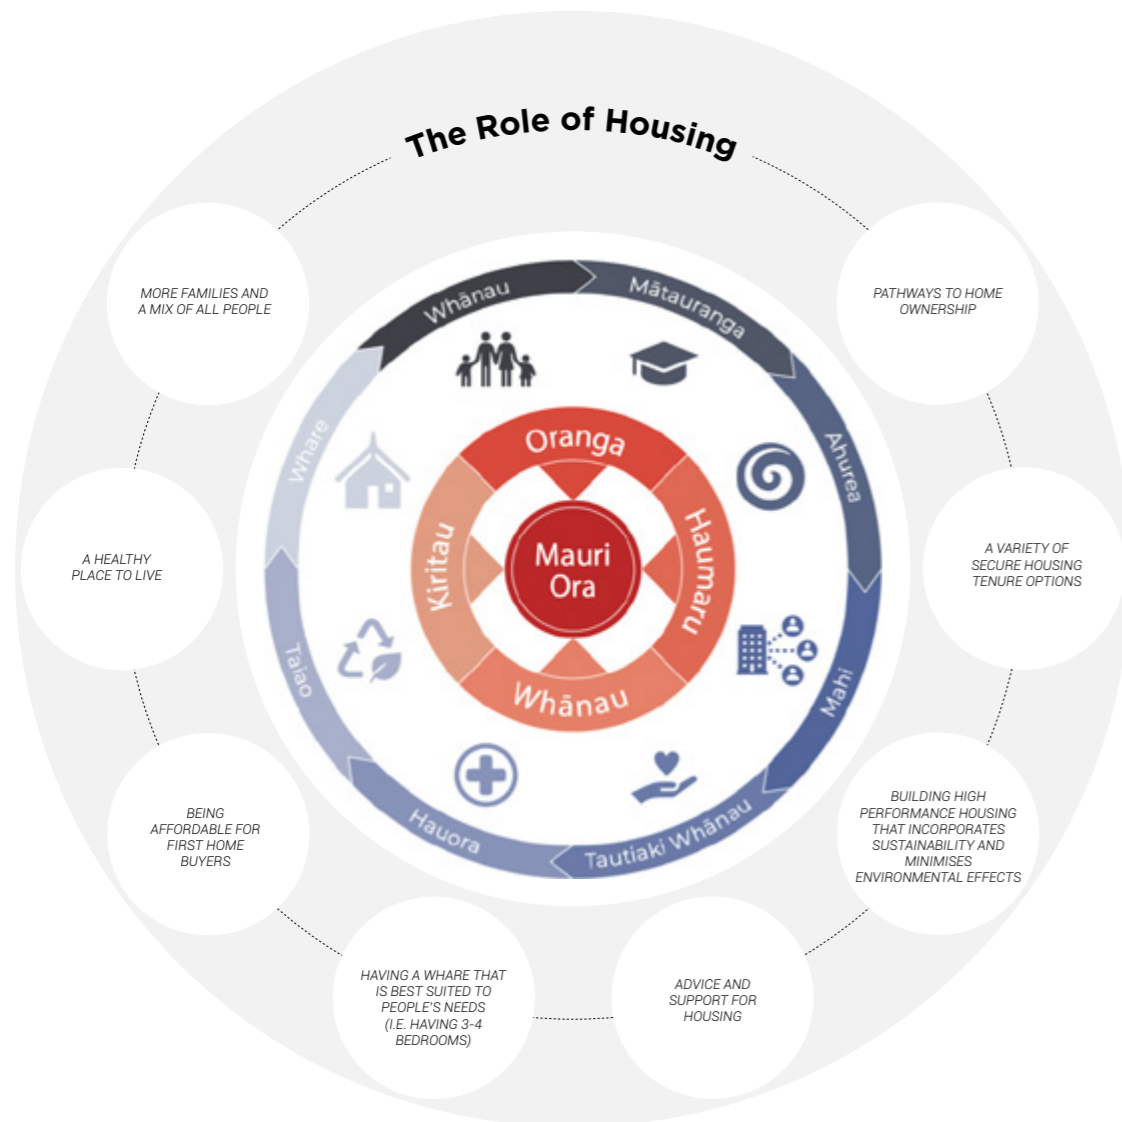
The Role of Housing

MORE FAMILIES AND A MIX OF ALL PEOPLE

PATHWAYS TO HOME OWNERSHIP

A HEALTHY PLACE TO LIVE

A VARIETY OF SECURE HOUSING TENURE OPTIONS

BEING AFFORDABLE FOR FIRST HOME BUYERS

BUILDING HIGH PERFORMANCE HOUSING THAT INCORPORATES SUSTAINABILITY AND MINIMISES ENVIRONMENTAL EFFECTS

HAVING A WHARE THAT IS BEST SUITED TO PEOPLE'S NEEDS (I.E. HAVING 3-4 BEDROOMS)

ADVICE AND SUPPORT FOR HOUSING

Whānau

Mātauranga

Ahurea

Mahi

Tautiaki Whānau

Hauora

Taiao

Whare

Oranga

Haumaru

Whānau

Kiritau

Mauri Ora